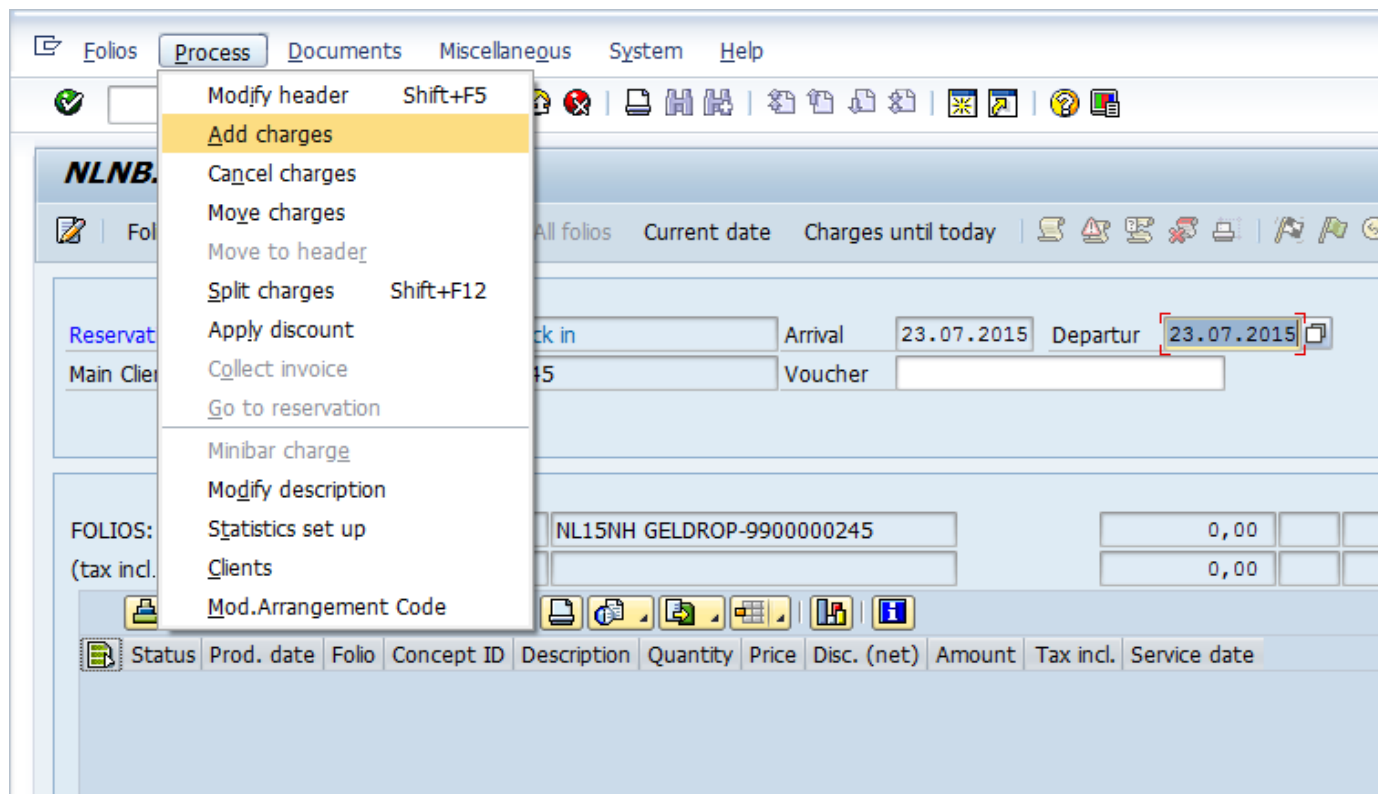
Folios Process Documents Miscellaneous System Help

Modify header Shift+F5
Add charges
Cancel charges
Move charges
Move to header
Split charges Shift+F12
Apply discount
Collect invoice
Go to reservation
Minibar charge
Modify description
Statistics set up
Clients
Mod.Arrangement Code

NLNB.

Fol All folios Current date Charges until today

Reservat ck in Arrival 23.07.2015 Departur 23.07.2015
Main Clie 45 Voucher

FOLIOS: NL15NH GELDROP-9900000245 0,00
(tax incl. 0,00

| Status | Prod. date | Folio | Concept ID | Description | Quantity | Price | Disc. (net) | Amount | Tax incl. | Service date |
|---|---|---|---|---|---|---|---|---|---|---|